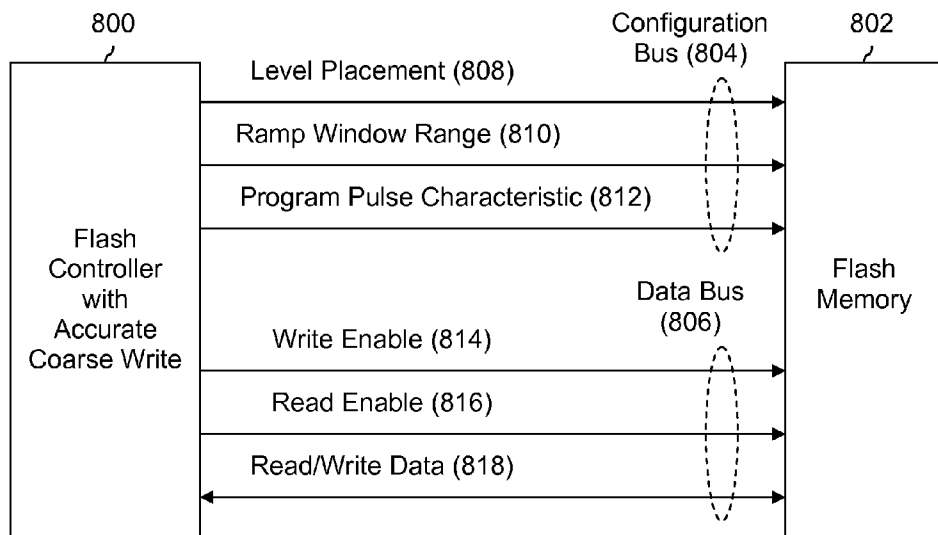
800

Configuration Bus (804)

802

Level Placement (808)

Ramp Window Range (810)

Program Pulse Characteristic (812)

Flash Controller with Accurate Coarse Write

Flash Memory

Data Bus (806)

Write Enable (814)

Read Enable (816)

Read/Write Data (818)